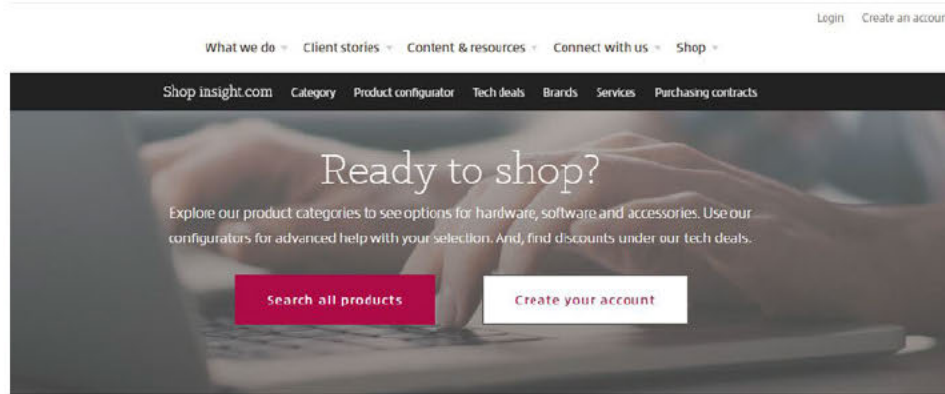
Login Create an accour

What we do Client stories Content & resources Connect with us Shop

Shop insight.com Category Product configurator Tech deals Brands Services Purchasing contracts

Ready to shop?

Explore our product categories to see options for hardware, software and accessories. Use our configurators for advanced help with your selection. And, find discounts under our tech deals.

Search all products

Create your account